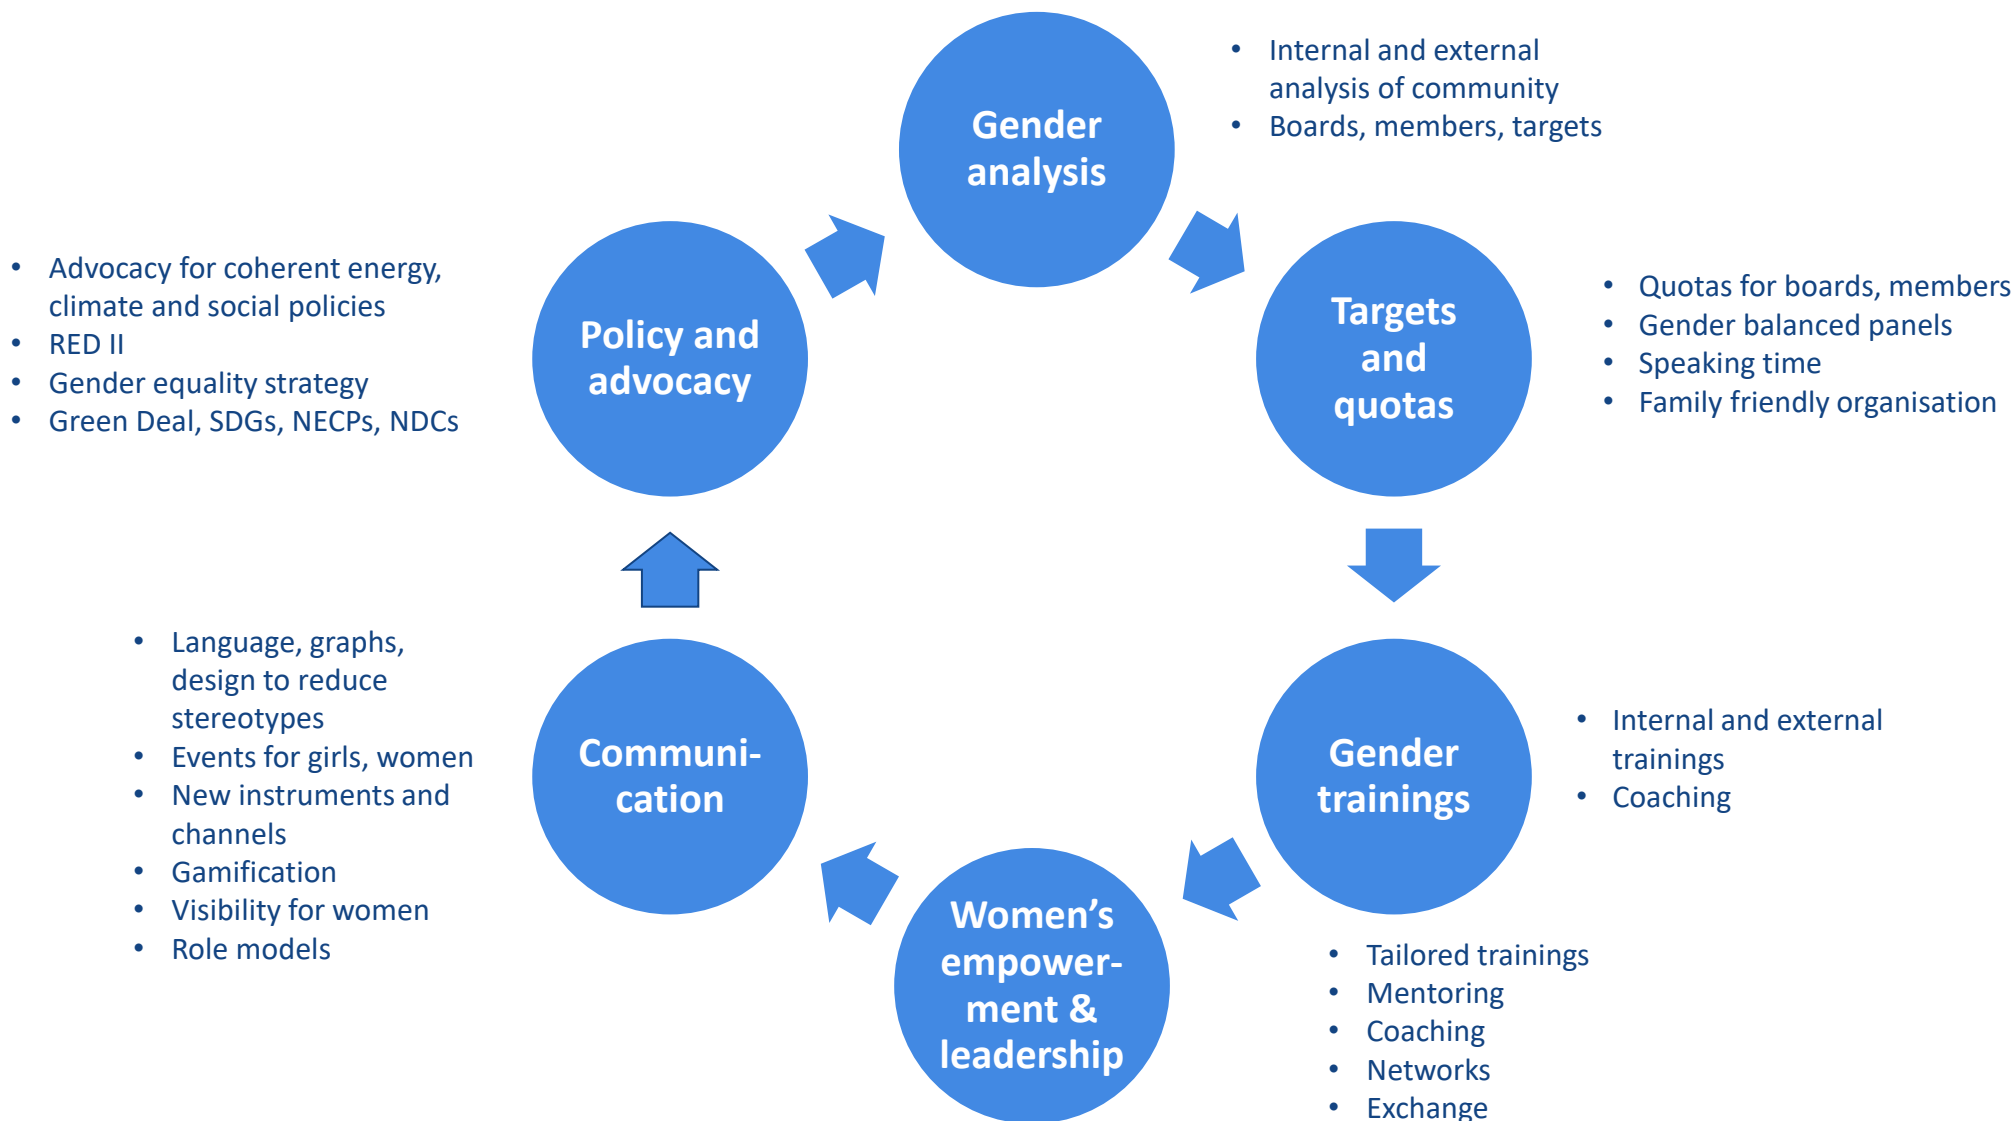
Gender analysis

- Internal and external analysis of community
- Boards, members, targets

Targets and quotas

- Quotas for boards, members
- Gender balanced panels
- Speaking time
- Family friendly organisation

Gender trainings

- Internal and external trainings
- Coaching

Women's empowerment & leadership

- Tailored trainings
- Mentoring
- Coaching
- Networks
- Exchange

Communication

- Language, graphs, design to reduce stereotypes
- Events for girls, women
- New instruments and channels
- Gamification
- Visibility for women
- Role models

Policy and advocacy

- Advocacy for coherent energy, climate and social policies
- RED II
- Gender equality strategy
- Green Deal, SDGs, NECPs, NDCs